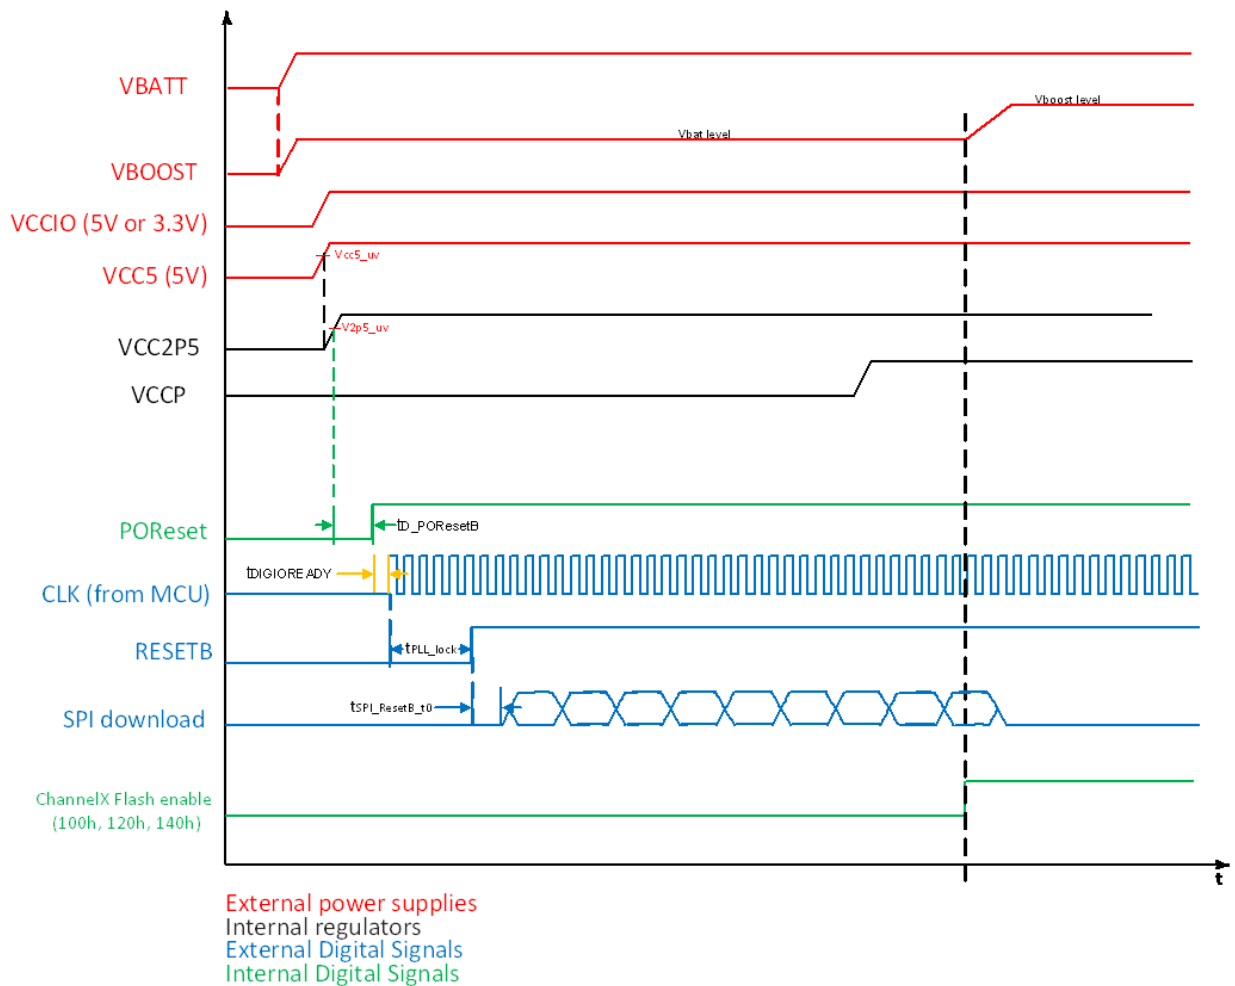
VBATT

Vboost level

Vbat level

VBOOST

VCCIO (5V or 3.3V)

VCC5 (5V)

Vcc5_uv

VCC2P5

V2p5_uv

VCCP

POReset

tD_POResetB

tDIGIOREADY

CLK (from MCU)

RESETB

tPLL_lock

tSPI_ResetB_t0

SPI download

ChannelX Flash enable (100h, 120h, 140h)

t

External power supplies
Internal regulators
External Digital Signals
Internal Digital Signals